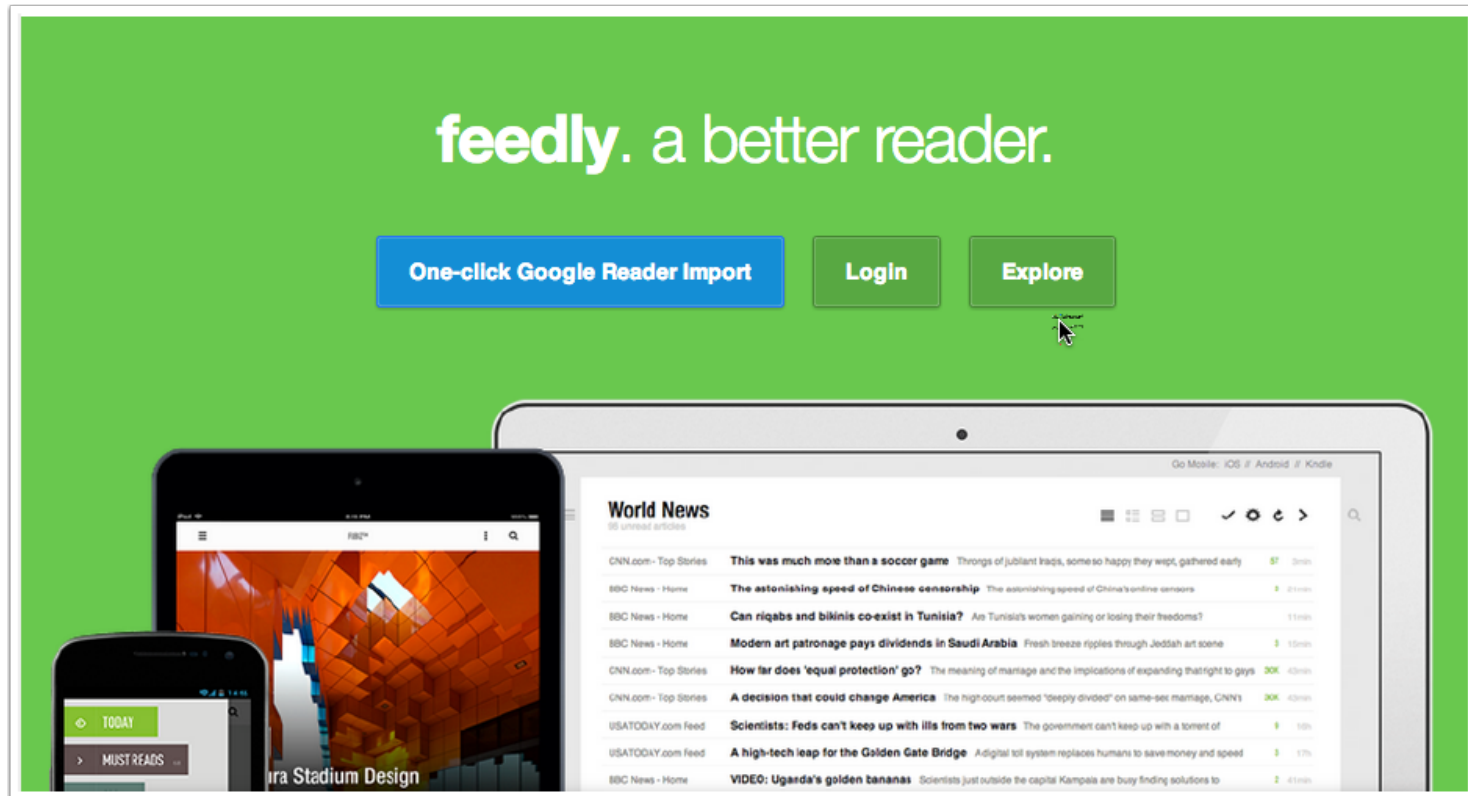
feedly. a better reader.

One-click Google Reader Import

Login

Explore

Go Mobile: iOS // Android // Kindle

World News
95 unread articles

| | | | | |
|---|---|---|---|---|
| CNN.com - Top Stories | This was much more than a soccer game | Throngs of jubilant Iraqis, some so happy they wept, gathered early | 57 | 3min |
| BBC News - Home | The astonishing speed of Chinese censorship | The astonishing speed of China's online censors | 3 | 21min |
| BBC News - Home | Can niqabs and bikinis co-exist in Tunisia? | Are Tunisia's women gaining or losing their freedoms? | | 11min |
| BBC News - Home | Modern art patronage pays dividends in Saudi Arabia | Fresh breeze ripples through Jeddah art scene | 3 | 15min |
| CNN.com - Top Stories | How far does 'equal protection' go? | The meaning of marriage and the implications of expanding that right to gays | 30K | 43min |
| CNN.com - Top Stories | A decision that could change America | The high court seemed "deeply divided" on same-sex marriage, CNN's | 30K | 43min |
| USATODAY.com Feed | Scientists: Feds can't keep up with ills from two wars | The government can't keep up with a torrent of | 9 | 16h |
| USATODAY.com Feed | A high-tech leap for the Golden Gate Bridge | A digital toll system replaces humans to save money and speed | 3 | 17h |
| BBC News - Home | VIDEO: Uganda's golden bananas | Scientists just outside the capital Kampala are busy finding solutions to | 2 | 41min |

TODAY

MUST READS

ura Stadium Design